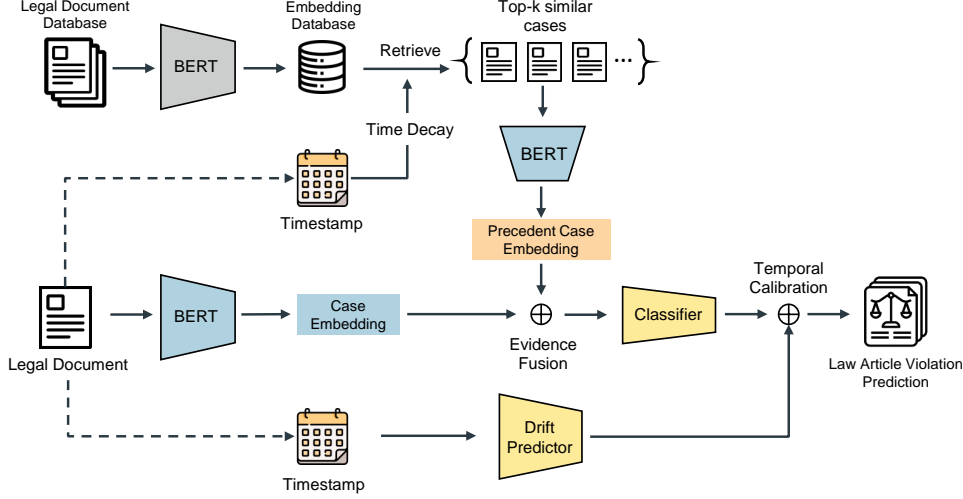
Legal Document Database

BERT

Embedding Database

Retrieve

Top-k similar cases

...

Time Decay

BERT

Timestamp

Precedent Case Embedding

Legal Document

BERT

Case Embedding

$\oplus$

Evidence Fusion

Classifier

Temporal Calibration

$\oplus$

Law Article Violation Prediction

Timestamp

Drift Predictor